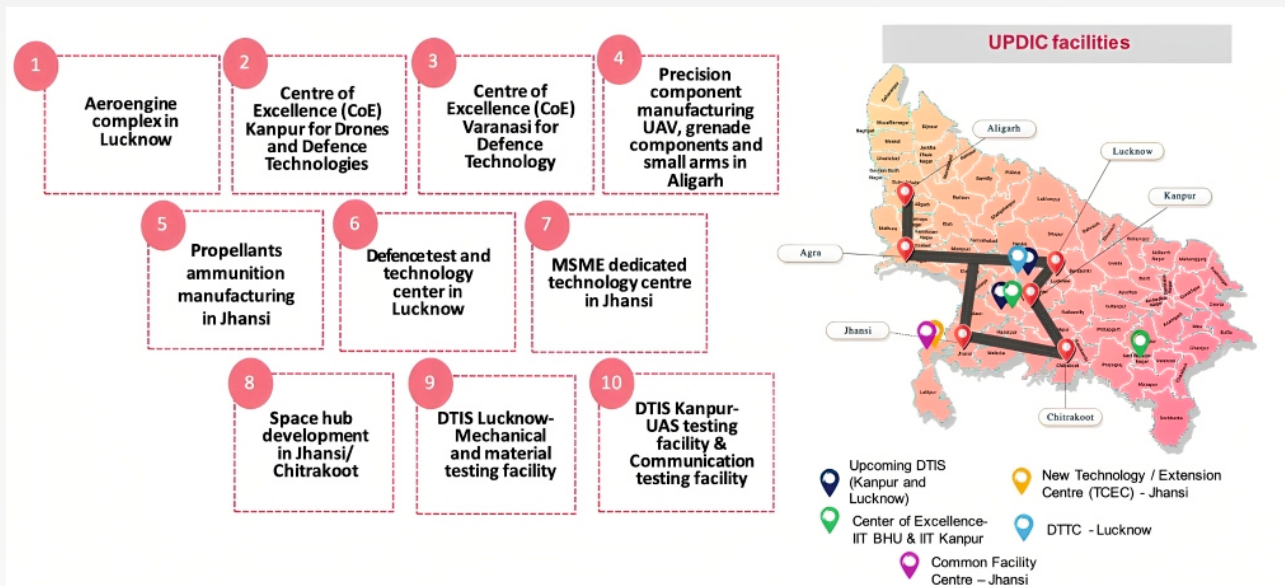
1
Aeroengine complex in Lucknow

2
Centre of Excellence (CoE) Kanpur for Drones and Defence Technologies

3
Centre of Excellence (CoE) Varanasi for Defence Technology

4
Precision component manufacturing UAV, grenade components and small arms in Aligarh

5
Propellants ammunition manufacturing in Jhansi

6
Defence test and technology center in Lucknow

7
MSME dedicated technology centre in Jhansi

8
Space hub development in Jhansi/ Chitrakoot

9
DTIS Lucknow- Mechanical and material testing facility

10
DTIS Kanpur- UAS testing facility & Communication testing facility

UPDIC facilities

Aligarh
Lucknow
Kanpur
Agra
Jhansi
Chitrakoot

Upcoming DTIS (Kanpur and Lucknow)
New Technology / Extension Centre (TCEC) - Jhansi
Center of Excellence- IIT BHU & IIT Kanpur
DTTC - Lucknow
Common Facility Centre – Jhansi